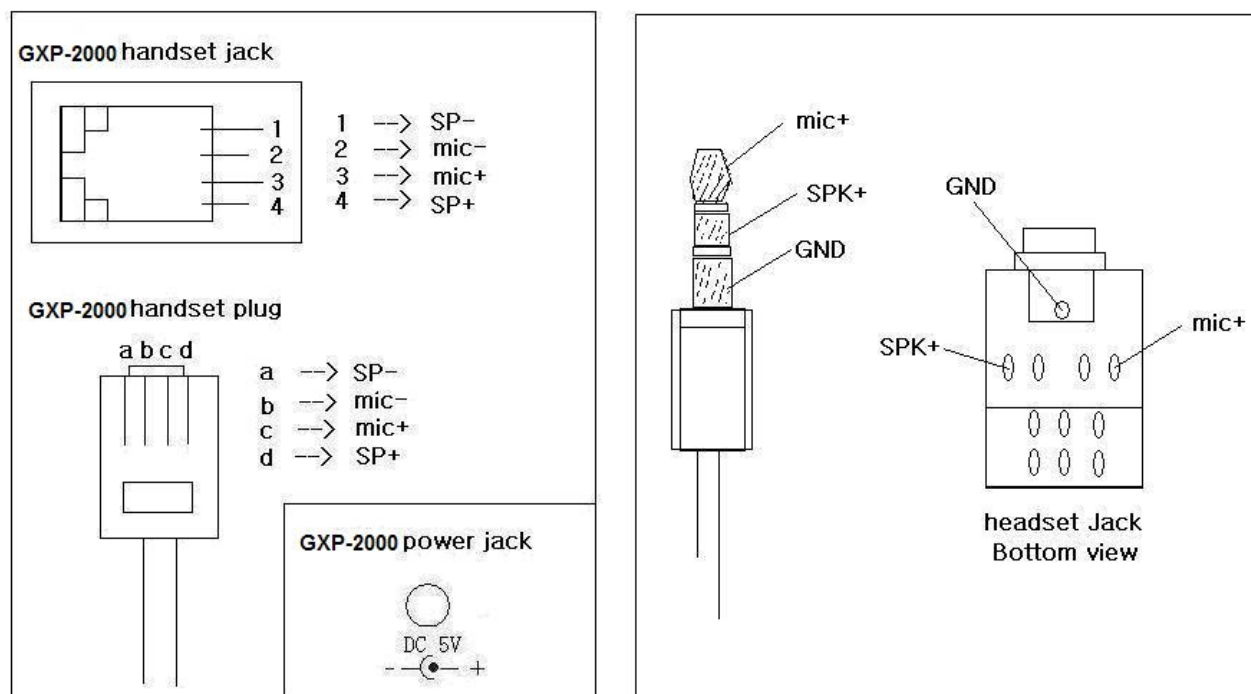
GXP-2000 handset jack

1
2
3
4

1 --> SP-
2 --> mic-
3 --> mic+
4 --> SP+

GXP-2000 handset plug

a b c d

a --> SP-
b --> mic-
c --> mic+
d --> SP+

GXP-2000 power jack

DC 5V
- +

mic+
SPK+
GND

GND
SPK+
mic+

headset Jack
Bottom view